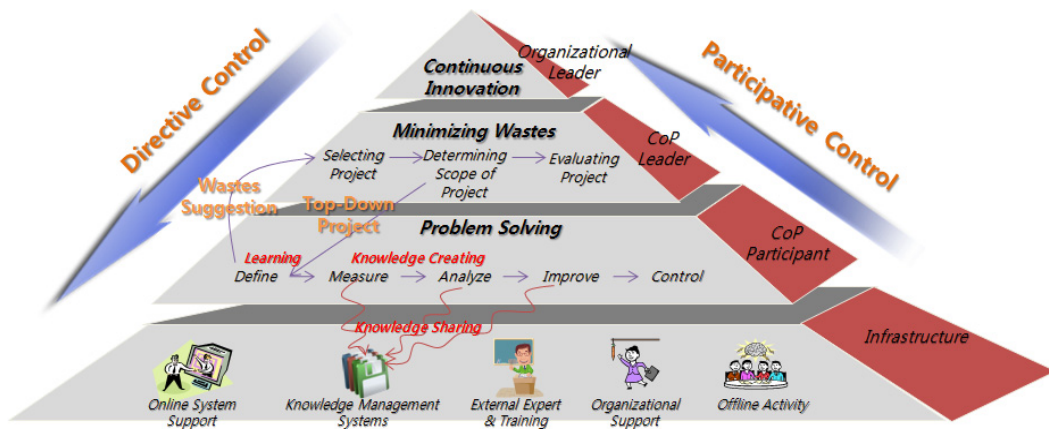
Directive Control

Participative Control

Continuous Innovation

Organizational Leader

Minimizing Wastes

Selecting Project

Determining Scope of Project

Evaluating Project

CoP Leader

Wastes Suggestion

Top-Down Project

Problem Solving

CoP Participant

Learning

Knowledge Creating

Define

Measure

Analyze

Improve

Control

Knowledge Sharing

Infrastructure

Online System Support

Knowledge Management Systems

External Expert & Training

Organizational Support

Offline Activity